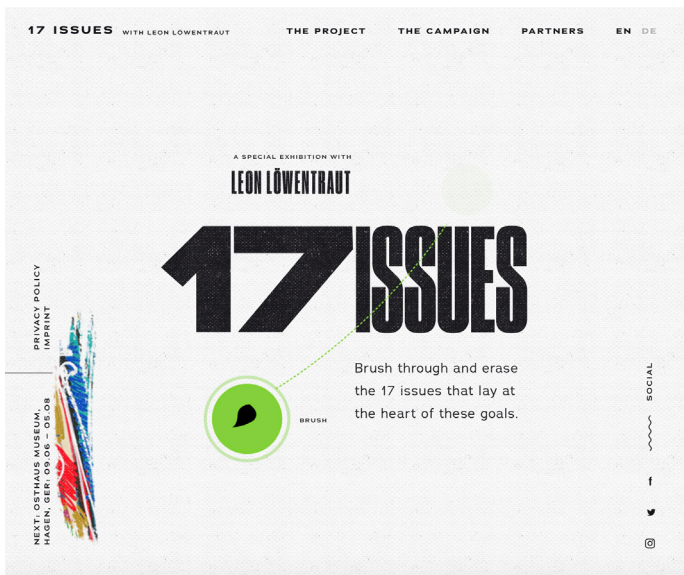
17 ISSUES WITH LEON LÖWENTRAUT

THE PROJECT THE CAMPAIGN PARTNERS EN DE

A SPECIAL EXHIBITION WITH
LEON LÖWENTRAUT

17 ISSUES

Brush through and erase the 17 issues that lay at the heart of these goals.

BRUSH

PRIVACY POLICY
IMPRINT

NEXT: OSTHAUS MUSEUM, HAGEN, GER: 09.06 – 05.08

SOCIAL